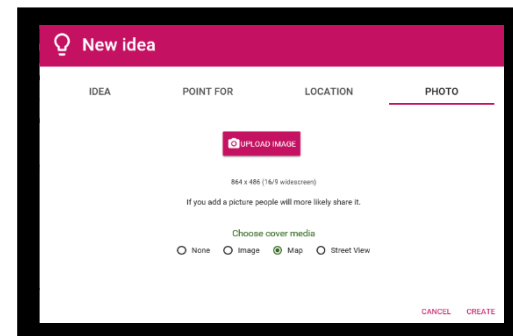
New idea

IDEA
POINT FOR
LOCATION
PHOTO

UPLOAD IMAGE

864 x 486 (16/9 widescreen)

If you add a picture people will more likely share it.

Choose cover media

None
Image
Map
Street View

CANCEL
CREATE